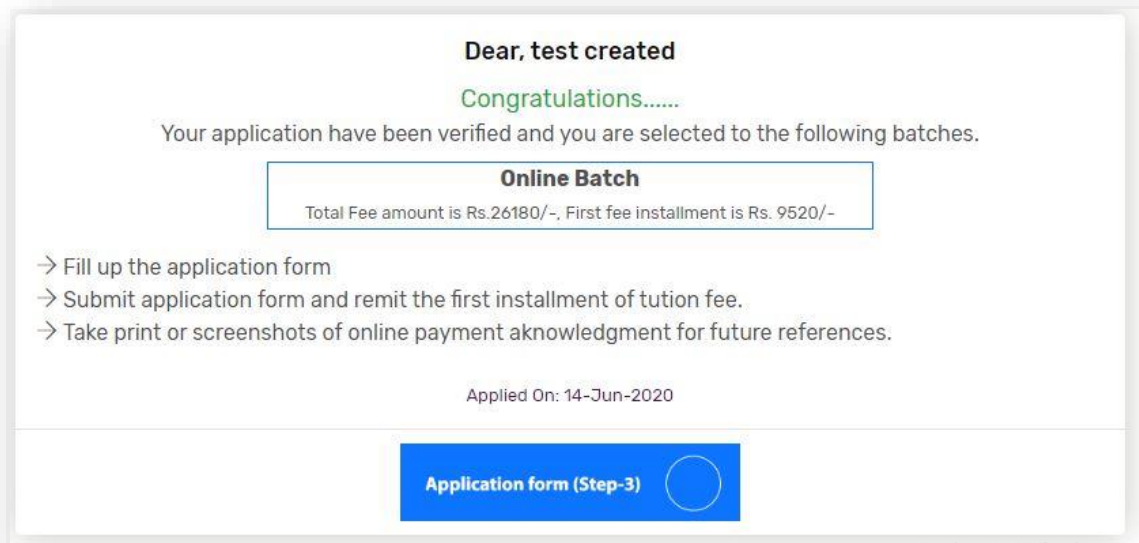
Dear, test created

Congratulations......

Your application have been verified and you are selected to the following batches.

Online Batch

Total Fee amount is Rs.26180/-, First fee installment is Rs. 9520/-

→ Fill up the application form
→ Submit application form and remit the first installment of tution fee.
→ Take print or screenshots of online payment aknowledgment for future references.

Applied On: 14-Jun-2020

Application form (Step-3)